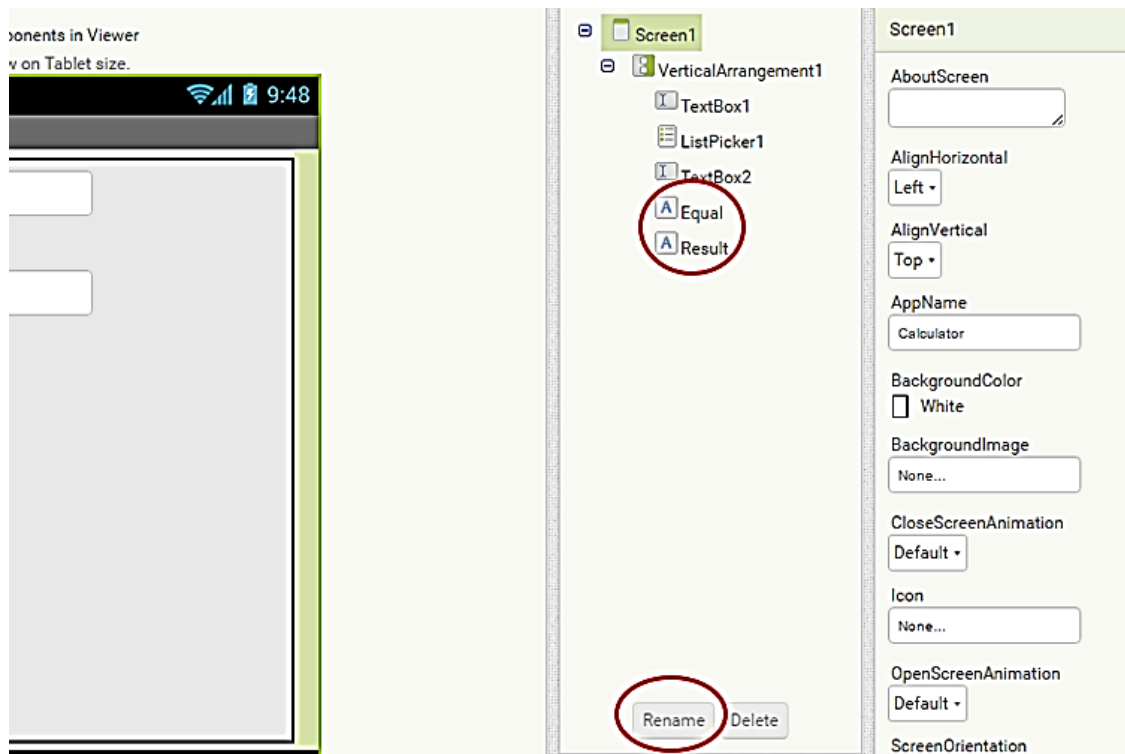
ponents in Viewer
v on Tablet size.

9:48

Screen1
VerticalArrangement1
TextBox1
ListPicker1
TextBox2
Equal
Result

Rename Delete

Screen1
AboutScreen

AlignHorizontal
Left ▾
AlignVertical
Top ▾
AppName
Calculator
BackgroundColor
White
BackgroundImage
None...
CloseScreenAnimation
Default ▾
Icon
None...
OpenScreenAnimation
Default ▾
ScreenOrientation